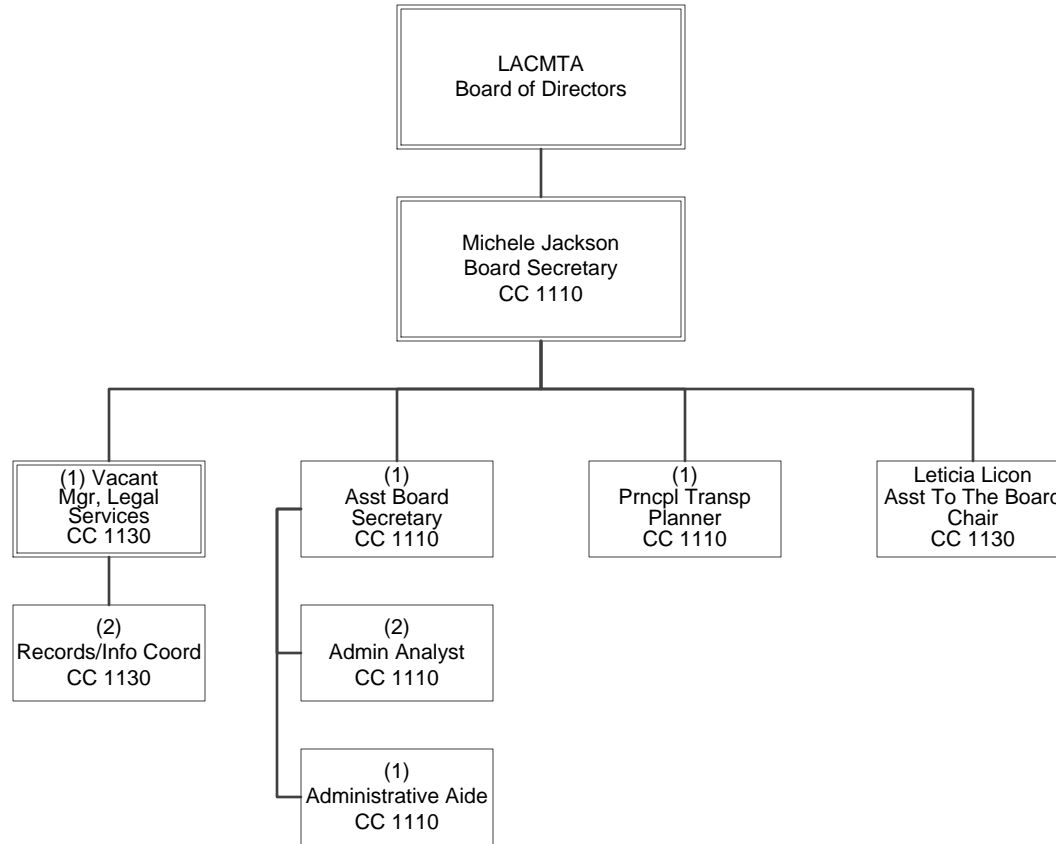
LACMTA
Board of Directors

Michele Jackson
Board Secretary
CC 1110

(1) Vacant
Mgr, Legal Services
CC 1130

(2)
Records/Info Coord
CC 1130

(1)
Asst Board Secretary
CC 1110

(2)
Admin Analyst
CC 1110

(1)
Administrative Aide
CC 1110

(1)
Prncpl Transp Planner
CC 1110

Leticia Licon
Asst To The Boar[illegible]
Chair
CC 1130